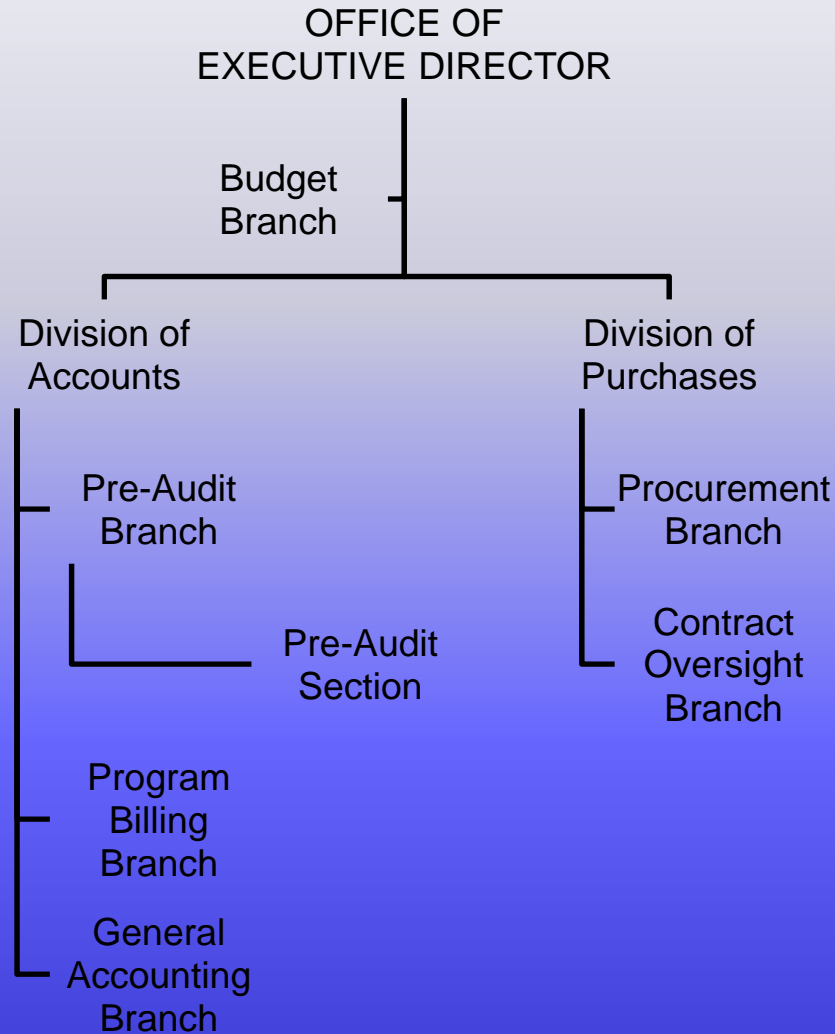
OFFICE OF
EXECUTIVE DIRECTOR

Budget
Branch

Division of
Accounts

Pre-Audit
Branch

Pre-Audit
Section

Program
Billing
Branch

General
Accounting
Branch

Division of
Purchases

Procurement
Branch

Contract
Oversight
Branch